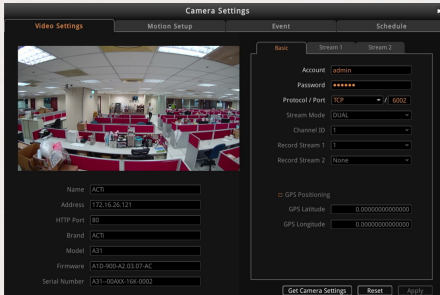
Camera Settings

Video Settings | Motion Setup | Event | Schedule

Basic | Stream 1 | Stream 2

Account admin
Password ••••••
Protocol / Port TCP / 6002
Stream Mode DUAL
Channel ID 1
Record Stream 1 1
Record Stream 2 None

GPS Positioning
GPS Latitude 0.00000000000000
GPS Longitude 0.00000000000000

Name ACTi
Address 172.16.26.121
HTTP Port 80
Brand ACTi
Model A31
Firmware A1D-900-A2.03.07-AC
Serial Number A31--00AXX-16X-0002

Get Camera Settings | Reset | Apply